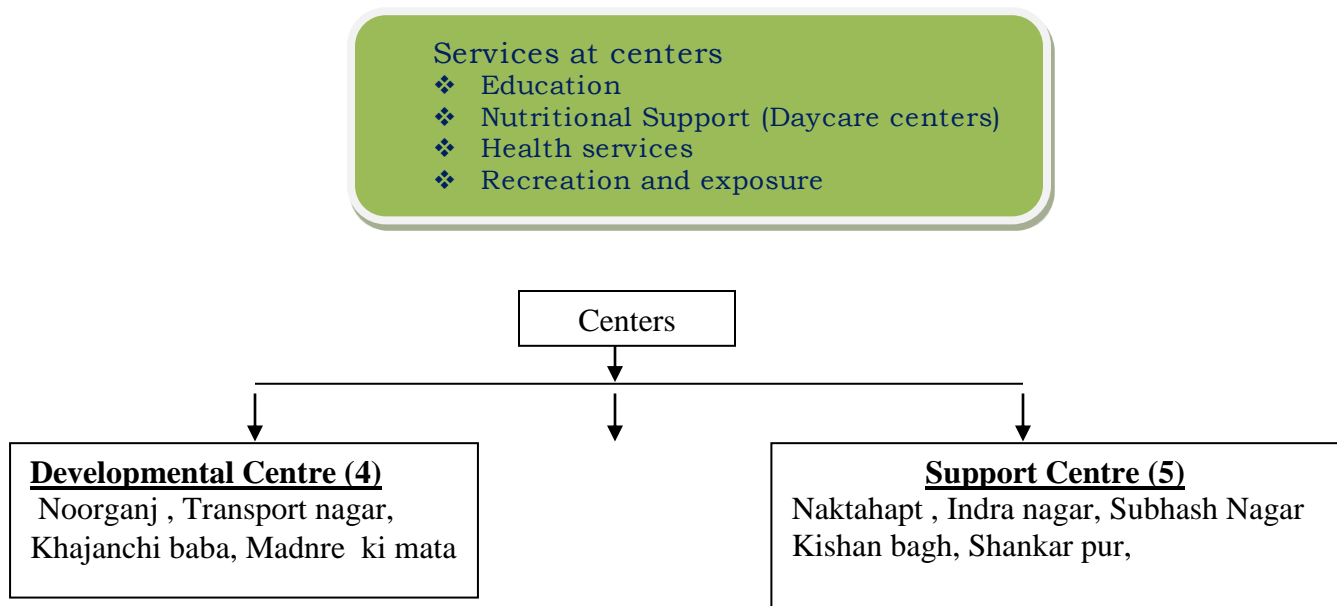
Services at centers
❖ Education
❖ Nutritional Support (Daycare centers)
❖ Health services
❖ Recreation and exposure

Centers

**Developmental Centre (4)**
Noorganj , Transport nagar, Khajanchi baba, Madnre ki mata

**Support Centre (5)**
Naktahapt , Indra nagar, Subhash Nagar Kishan bagh, Shankar pur,